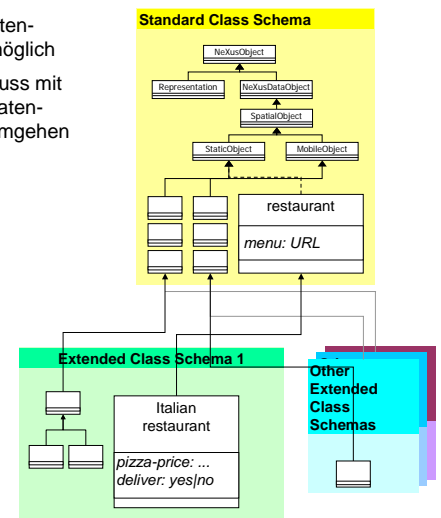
ten-
möglich

uss mit
aten-
mgehen

Standard Class Schema

NeXusObject

Representation

NeXusDataObject

SpatialObject

StaticObject

MobileObject

restaurant

menu: URL

Extended Class Schema 1

Italian restaurant

pizza-price: ...
deliver: yes|no

Other Extended Class Schemas